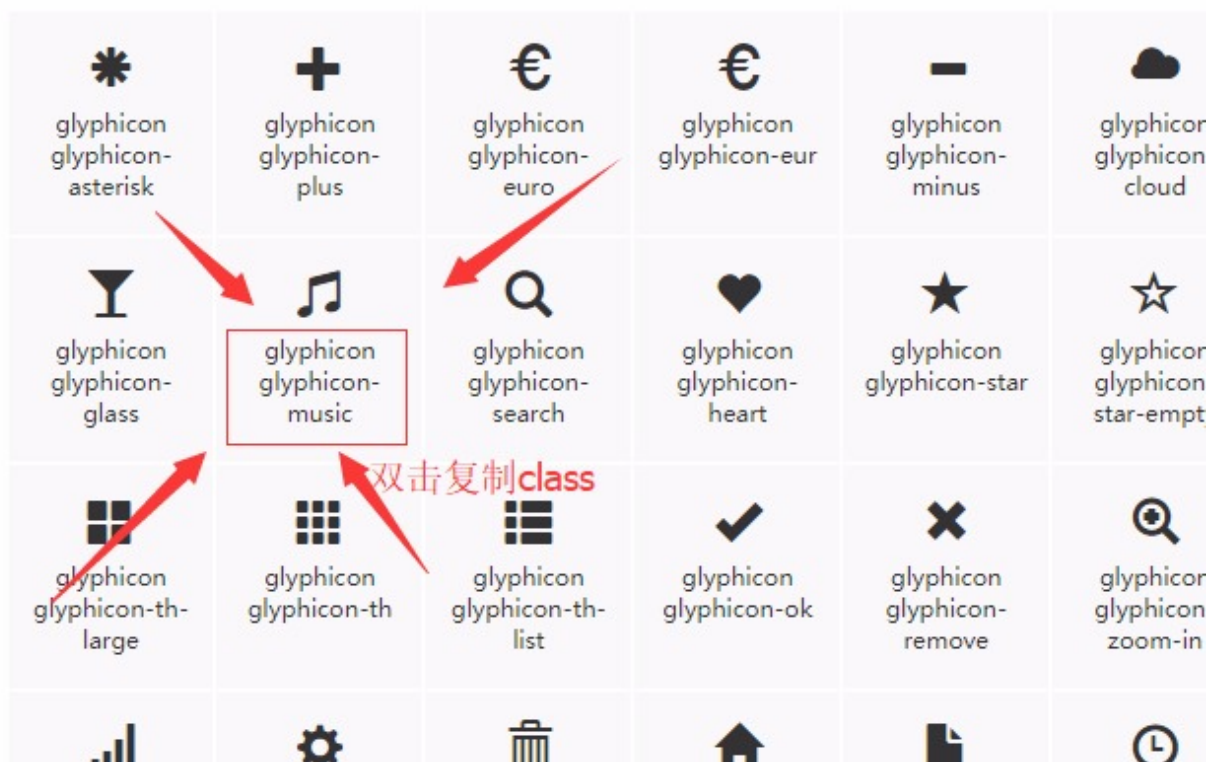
€ €

glyphicon glyphicon-asterisk

glyphicon glyphicon-plus

glyphicon glyphicon-euro

glyphicon glyphicon-eur

glyphicon glyphicon-minus

glyphicon glyphicon-cloud

glyphicon glyphicon-glass

glyphicon glyphicon-music

glyphicon glyphicon-search

glyphicon glyphicon-heart

glyphicon glyphicon-star

glyphicon glyphicon-star-empty

双击复制class

glyphicon glyphicon-th-large

glyphicon glyphicon-th

glyphicon glyphicon-th-list

glyphicon glyphicon-ok

glyphicon glyphicon-remove

glyphicon glyphicon-zoom-in